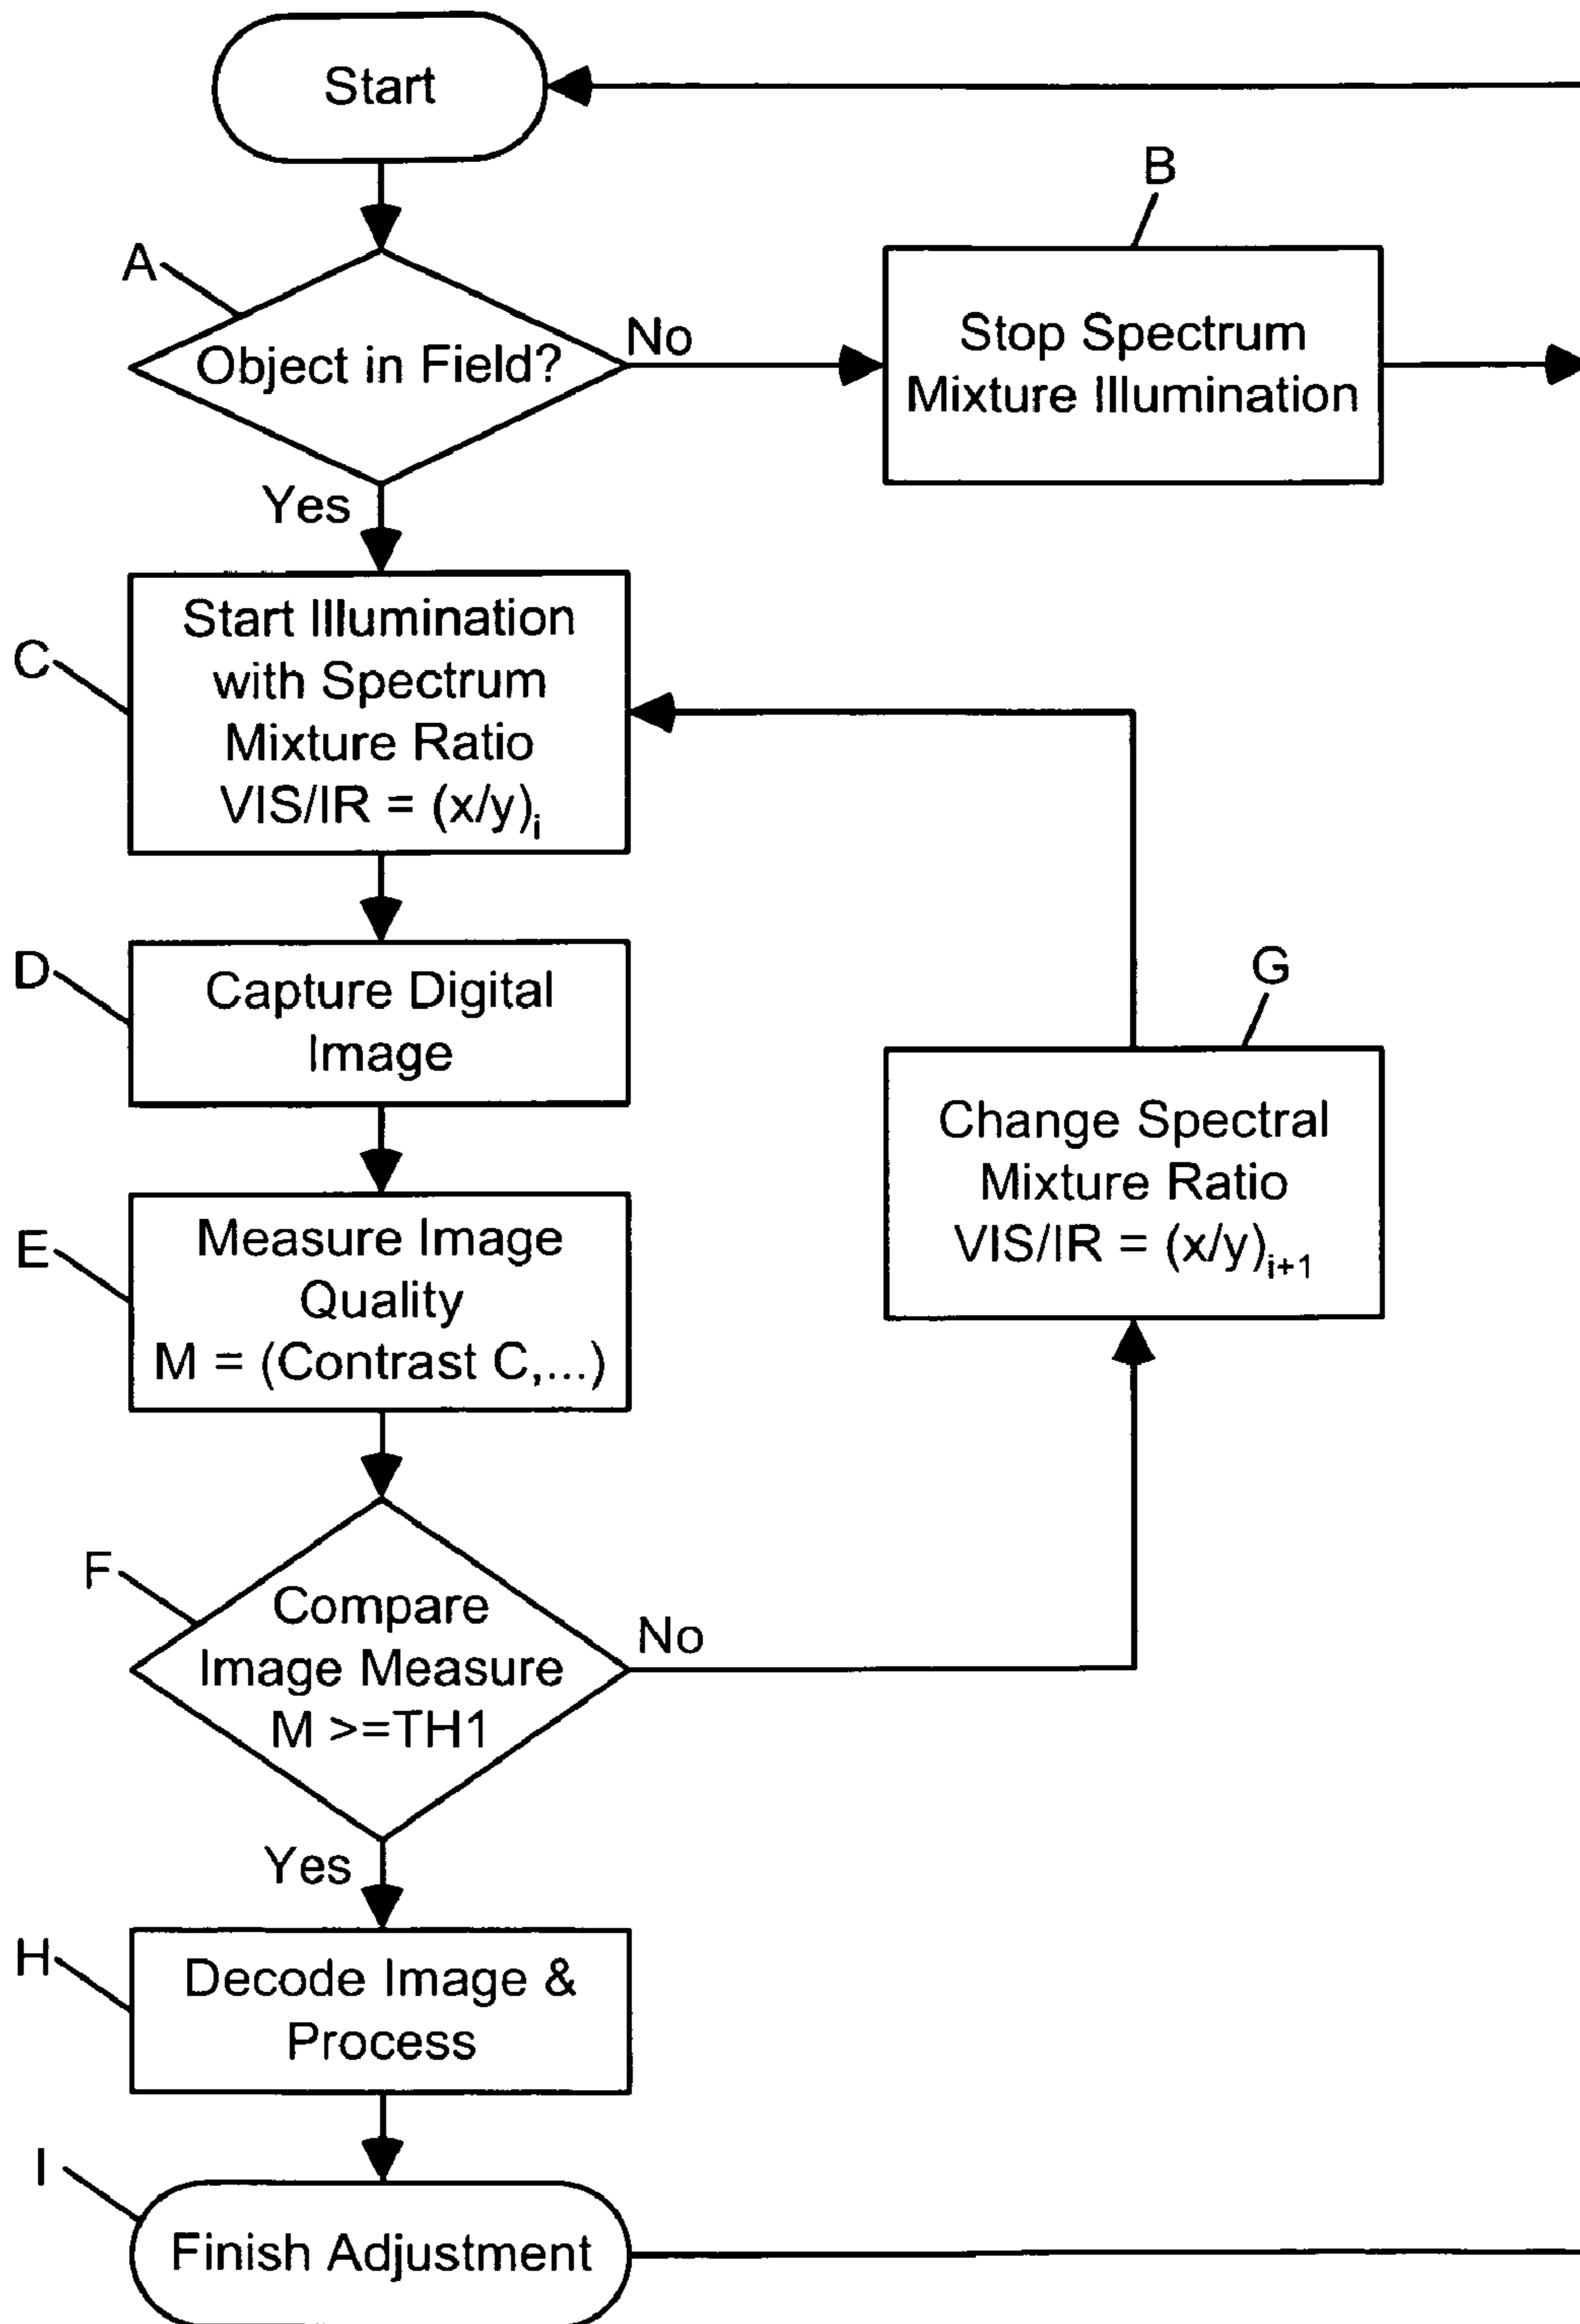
Start

A

Object in Field?

No

B

Stop Spectrum Mixture Illumination

Yes

C

Start Illumination with Spectrum Mixture Ratio VIS/IR = $(x/y)_i$

D

Capture Digital Image

G

Change Spectral Mixture Ratio VIS/IR = $(x/y)_{i+1}$

E

Measure Image Quality M = (Contrast C,...)

F

Compare Image Measure M >=TH1

No

Yes

H

Decode Image & Process

I

Finish Adjustment